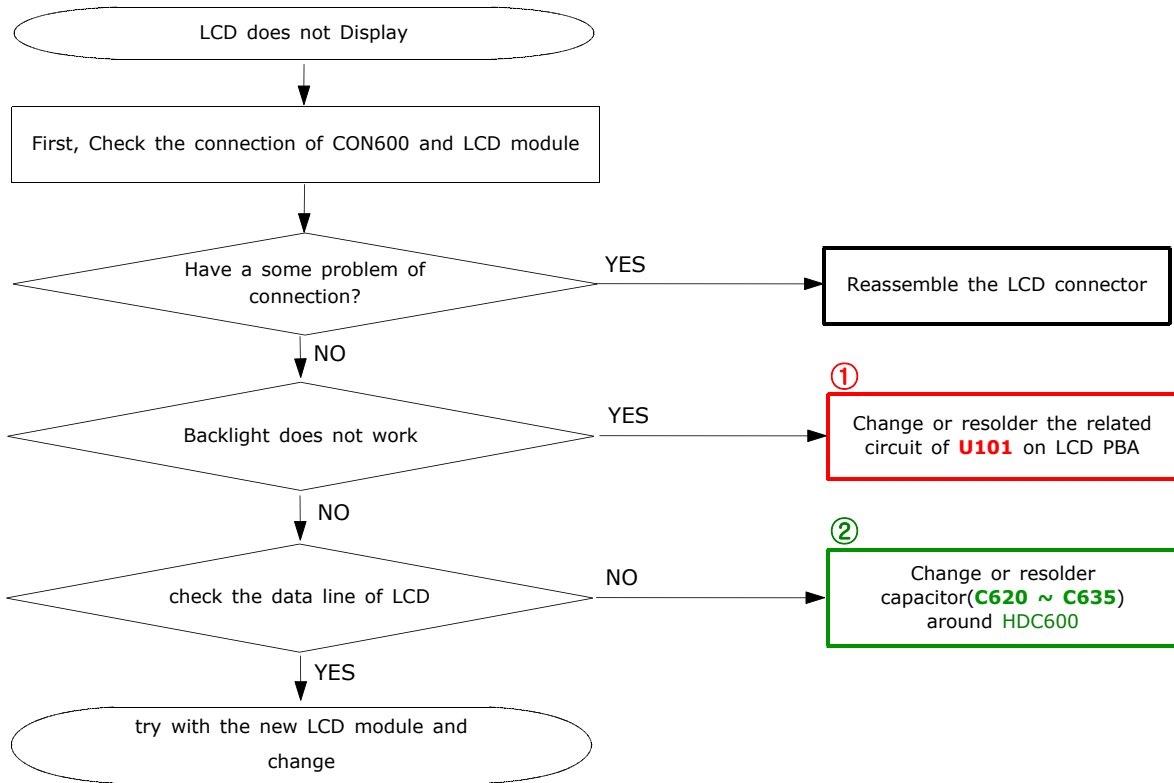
LCD does not Display

First, Check the connection of CON600 and LCD module

Have a some problem of connection?

YES

Reassemble the LCD connector

NO

①

Backlight does not work

YES

Change or resolder the related circuit of U101 on LCD PBA

NO

②

check the data line of LCD

NO

Change or resolder capacitor(C620 ~ C635) around HDC600

YES

try with the new LCD module and change